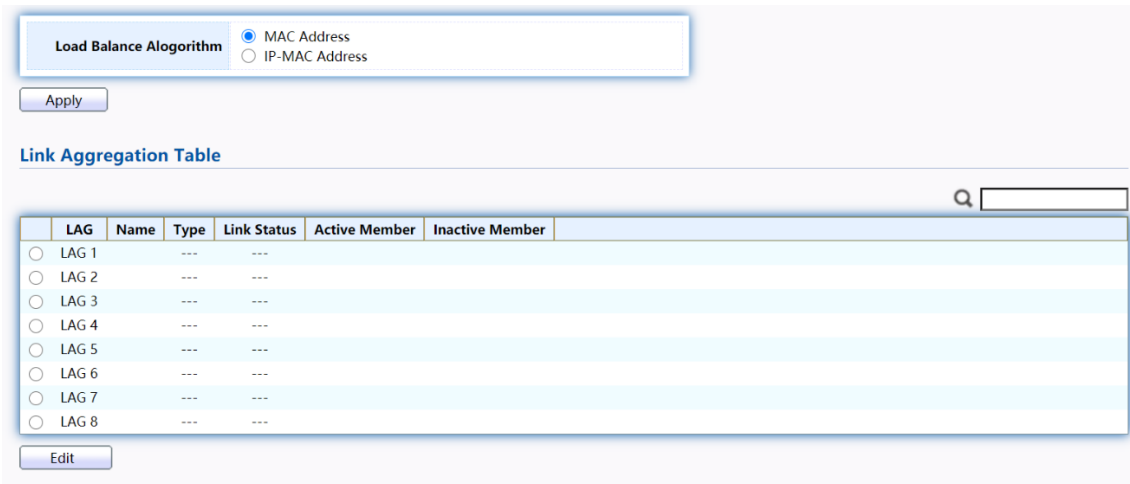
| Load Balance Alogorithm | MAC Address<br>IP-MAC Address |
|---|---|

Apply

Link Aggregation Table

| | LAG | Name | Type | Link Status | Active Member | Inactive Member |
|---|---|---|---|---|---|---|
| | LAG 1 | | --- | --- | | |
| | LAG 2 | | --- | --- | | |
| | LAG 3 | | --- | --- | | |
| | LAG 4 | | --- | --- | | |
| | LAG 5 | | --- | --- | | |
| | LAG 6 | | --- | --- | | |
| | LAG 7 | | --- | --- | | |
| | LAG 8 | | --- | --- | | |

Edit